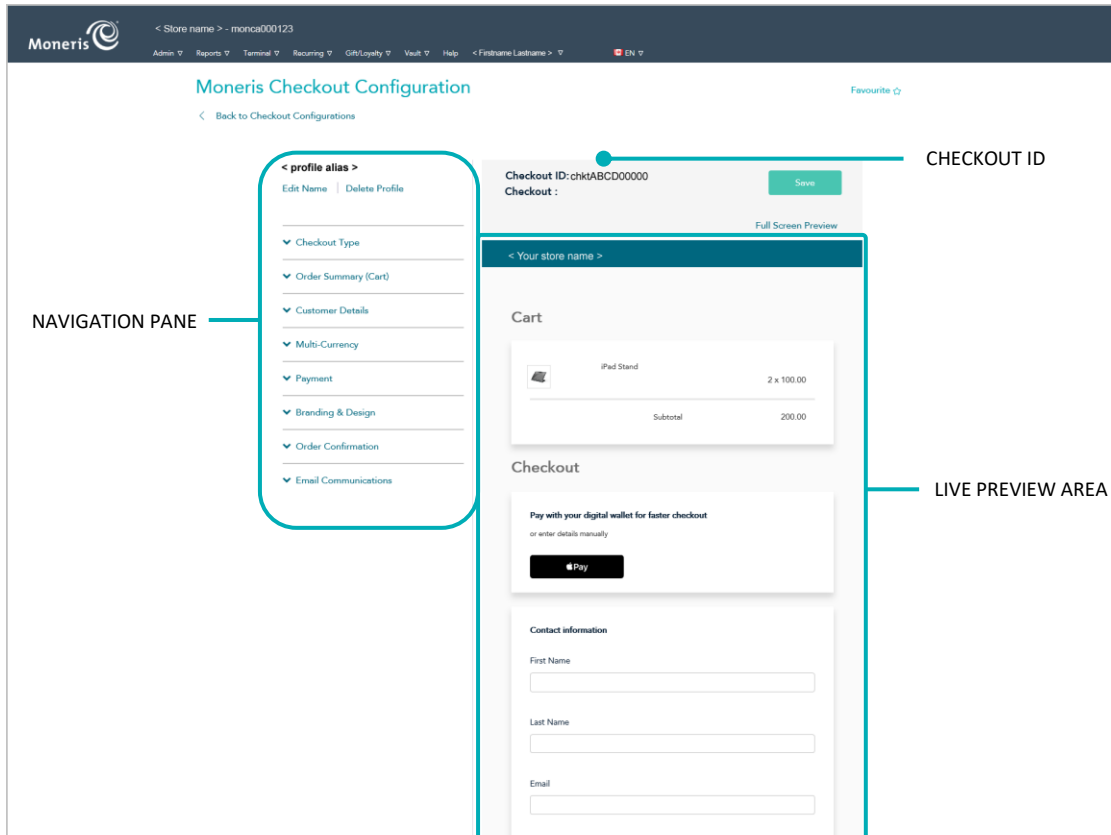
Moneris

< Store name > - monca000123

Admin ▽ Reports ▽ Terminal ▽ Recurring ▽ Gift/Loyalty ▽ Vault ▽ Help < Firstname Lastname > ▽ EN ▽

Moneris Checkout Configuration

Favourite ☆

< Back to Checkout Configurations

< profile alias >

Edit Name | Delete Profile

Checkout Type

Order Summary (Cart)

Customer Details

Multi-Currency

Payment

Branding & Design

Order Confirmation

Email Communications

NAVIGATION PANE

Checkout ID: chktABCD00000
Checkout :

Save

CHECKOUT ID

Full Screen Preview

< Your store name >

Cart

iPad Stand

2 x 100.00

Subtotal 200.00

Checkout

LIVE PREVIEW AREA

Pay with your digital wallet for faster checkout

or enter details manually

Pay

Contact information

First Name

Last Name

Email